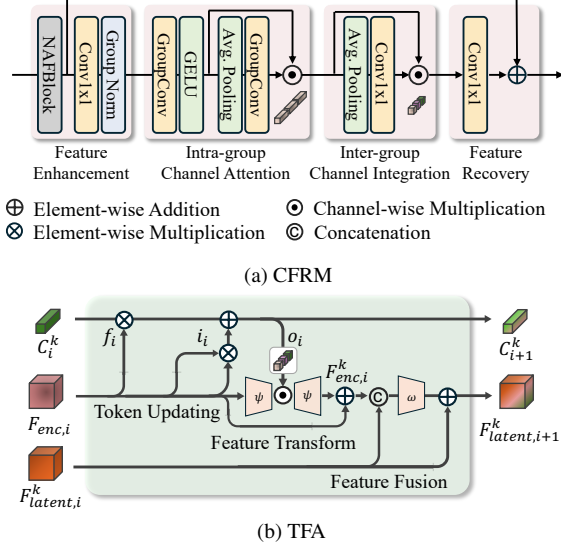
NAFBlock

Conv1x1

Group Norm

GroupConv

GELU

Avg. Pooling

GroupConv

Avg. Pooling

Conv1x1

Conv1x1

Feature Enhancement

Intra-group Channel Attention

Inter-group Channel Integration

Feature Recovery

⊕ Element-wise Addition

⊗ Element-wise Multiplication

⊙ Channel-wise Multiplication

© Concatenation

(a) CFRM

$C_i^k$

$f_i$

$i_i$

$o_i$

$C_{i+1}^k$

$F_{enc,i}$

$F_{enc,i}^k$

$\psi$

$\psi$

$\omega$

Token Updating

Feature Transform

$F_{latent,i+1}^k$

$F_{latent,i}^k$

Feature Fusion

(b) TFA